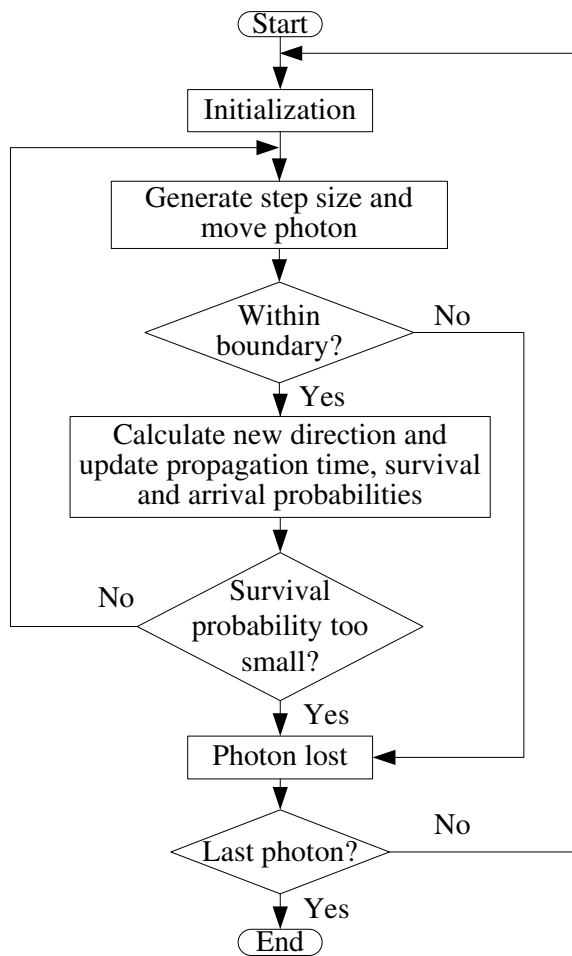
Start

Initialization

Generate step size and move photon

Within boundary?

No

Yes

Calculate new direction and update propagation time, survival and arrival probabilities

No

Survival probability too small?

Yes

Photon lost

No

Last photon?

Yes

End